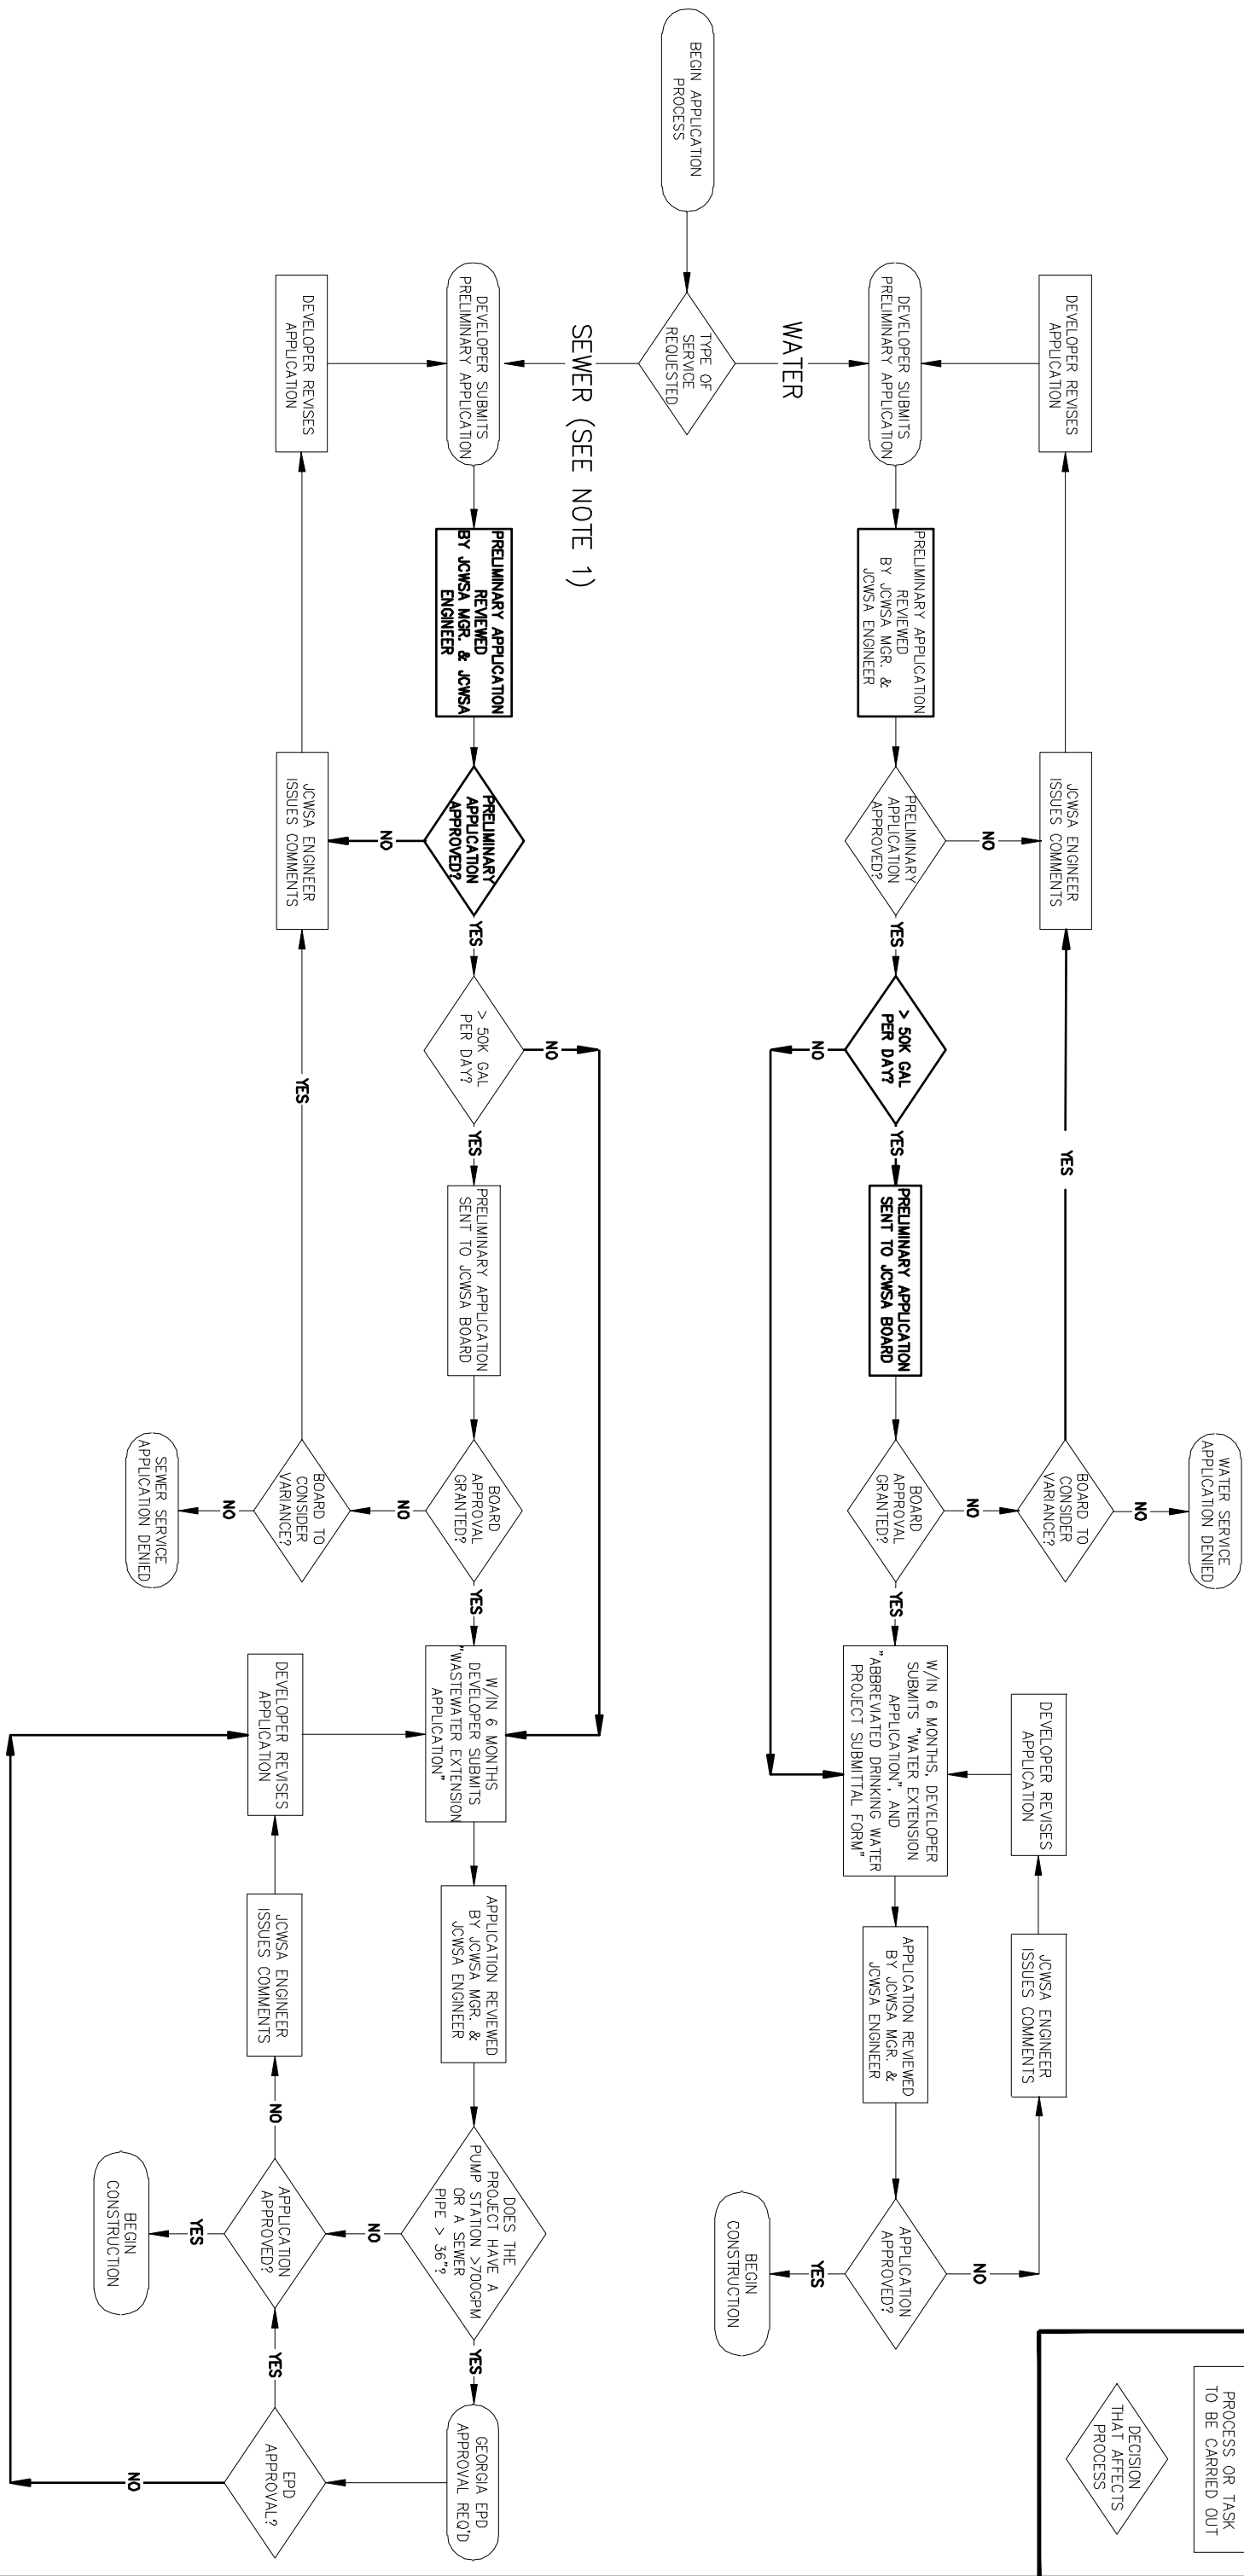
BEGIN APPLICATION PROCESS

TYPE OF SERVICE REQUESTED

WATER

SEWER (SEE NOTE 1)

DEVELOPER SUBMITS PRELIMINARY APPLICATION

DEVELOPER REVISES APPLICATION

PRELIMINARY APPLICATION REVIEWED BY JCWSA MGR. & JCWSA ENGINEER

PRELIMINARY APPLICATION APPROVED?

NO

JCWSA ENGINEER ISSUES COMMENTS

YES

> 50K GAL PER DAY?

NO

YES

PRELIMINARY APPLICATION SENT TO JCWSA BOARD

BOARD APPROVAL GRANTED?

NO

BOARD TO CONSIDER VARIANCE?

NO

WATER SERVICE APPLICATION DENIED

YES

YES

W/IN 6 MONTHS, DEVELOPER SUBMITS "WATER EXTENSION APPLICATION", AND "ABBREVIATED DRINKING WATER PROJECT SUBMITTAL FORM"

DEVELOPER REVISES APPLICATION

APPLICATION REVIEWED BY JCWSA MGR. & JCWSA ENGINEER

JCWSA ENGINEER ISSUES COMMENTS

APPLICATION APPROVED?

NO

YES

BEGIN CONSTRUCTION

DEVELOPER SUBMITS PRELIMINARY APPLICATION

DEVELOPER REVISES APPLICATION

PRELIMINARY APPLICATION REVIEWED BY JCWSA MGR. & JCWSA ENGINEER

PRELIMINARY APPLICATION APPROVED?

NO

JCWSA ENGINEER ISSUES COMMENTS

YES

> 50K GAL PER DAY?

NO

YES

PRELIMINARY APPLICATION SENT TO JCWSA BOARD

BOARD APPROVAL GRANTED?

NO

BOARD TO CONSIDER VARIANCE?

NO

SEWER SERVICE APPLICATION DENIED

YES

YES

W/IN 6 MONTHS DEVELOPER SUBMITS "WASTEWATER EXTENSION APPLICATION"

DEVELOPER REVISES APPLICATION

APPLICATION REVIEWED BY JCWSA MGR. & JCWSA ENGINEER

JCWSA ENGINEER ISSUES COMMENTS

DOES THE PROJECT HAVE A PUMP STATION >700GPM OR A SEWER PIPE > 36"?

NO

YES

APPLICATION APPROVED?

NO

YES

BEGIN CONSTRUCTION

GEORGIA EPD APPROVAL REQ'D

EPD APPROVAL?

YES

NO

PROCESS OR TASK TO BE CARRIED OUT

DECISION THAT AFFECTS PROCESS